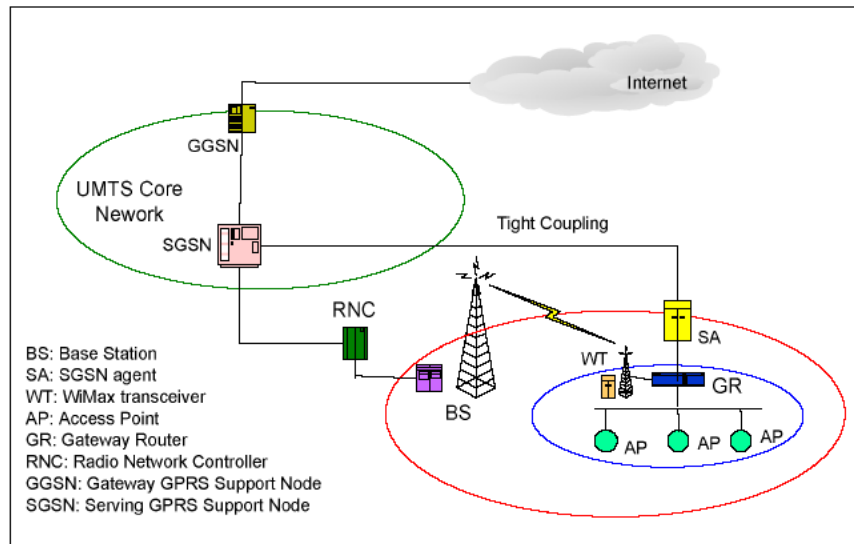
Internet

GGSN

UMTS Core Nework

SGSN

Tight Coupling

RNC

SA

WT

GR

BS

AP

AP

AP

BS: Base Station
SA: SGSN agent
WT: WiMax transceiver
AP: Access Point
GR: Gateway Router
RNC: Radio Network Controller
GGSN: Gateway GPRS Support Node
SGSN: Serving GPRS Support Node